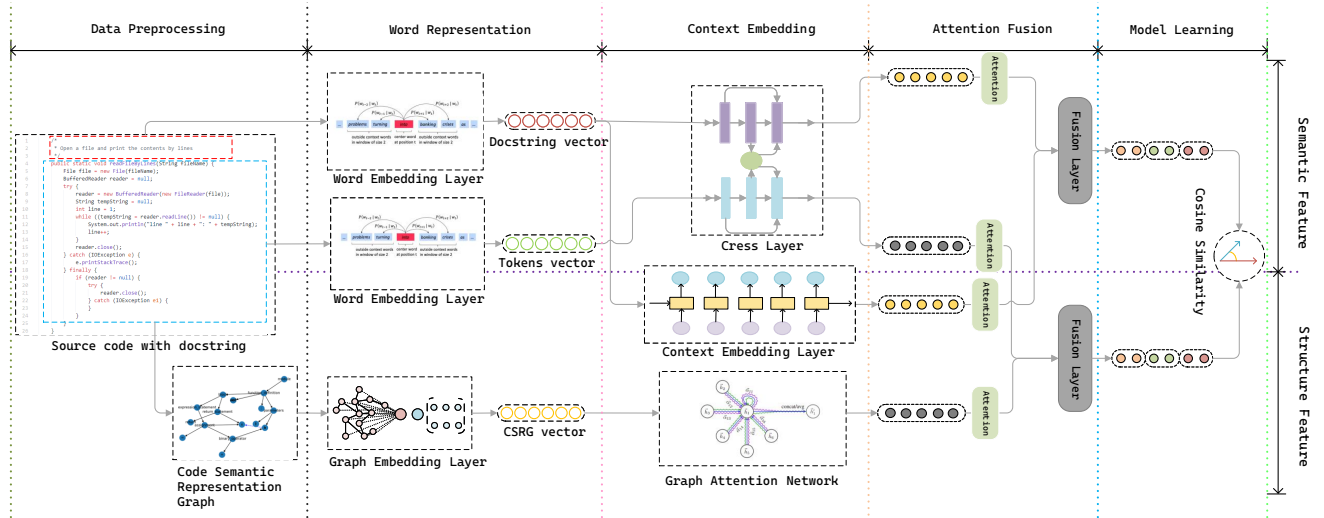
Data Preprocessing

Word Representation

Context Embedding

Attention Fusion

Model Learning

* Open a file and print the contents by lines

public static void readFileByLines(String fileName) {
File file = new File(fileName);
BufferedReader reader = null;
try {
reader = new BufferedReader(new FileReader(file));
String tempString = null;
int line = 1;
while ((tempString = reader.readLine()) != null) {
System.out.println("line " + line + ": " + tempString);
line++;
}
reader.close();
} catch (IOException e) {
e.printStackTrace();
} finally {
if (reader != null) {
try {
reader.close();
} catch (IOException e1) {
}
}
}
}

Source code with docstring

Code Semantic Representation Graph

problems turning into banking crises as

outside context words in window of size 2

center word at position t

outside context words in window of size 2

Word Embedding Layer

Docstring vector

Word Embedding Layer

Tokens vector

Graph Embedding Layer

CSRG vector

Cress Layer

Context Embedding Layer

Graph Attention Network

Attention

Attention

Attention

Attention

Fusion Layer

Fusion Layer

Cosine Similarity

Semantic Feature

Structure Feature